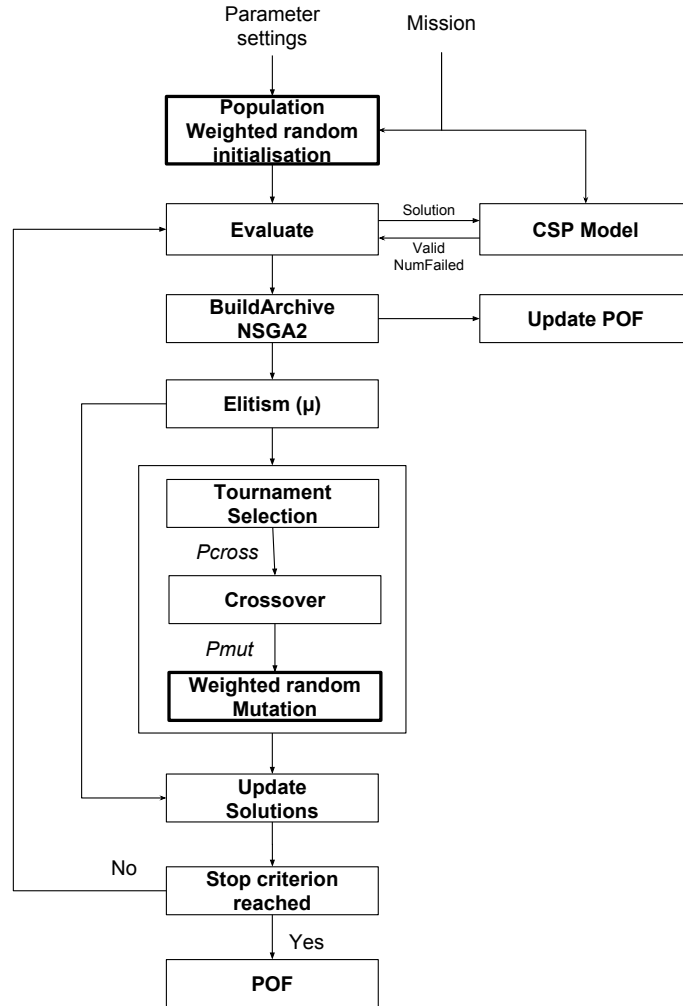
Parameter settings

Mission

Population Weighted random initialisation

Evaluate

Solution

Valid NumFailed

CSP Model

BuildArchive NSGA2

Update POF

Elitism (μ)

Tournament Selection

Pcross

Crossover

Pmut

Weighted random Mutation

Update Solutions

No

Stop criterion reached

Yes

POF